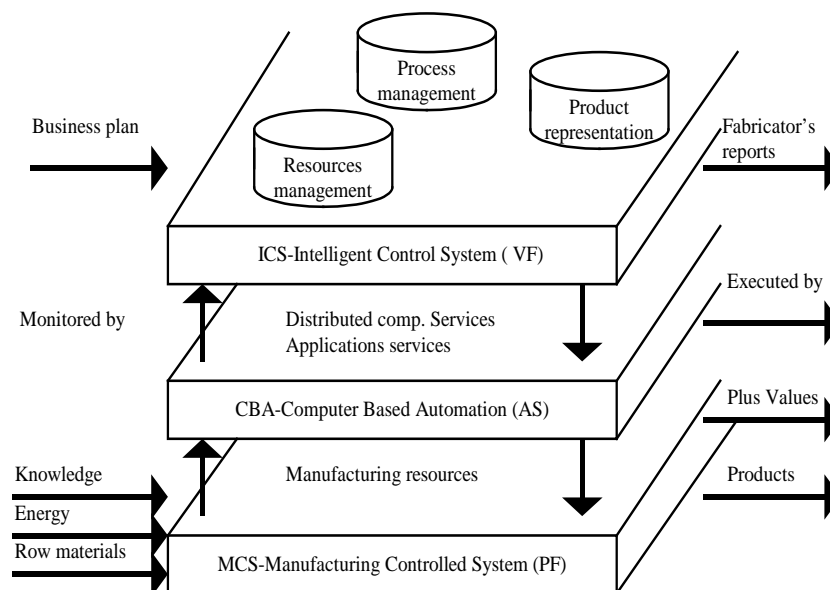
Process management

Product representation

Resources management

Business plan

Fabricator's reports

ICS-Intelligent Control System ( VF)

Monitored by

Distributed comp. Services
Applications services

Executed by

CBA-Computer Based Automation (AS)

Plus Values

Knowledge

Manufacturing resources

Products

Energy

Row materials

MCS-Manufacturing Controlled System (PF)